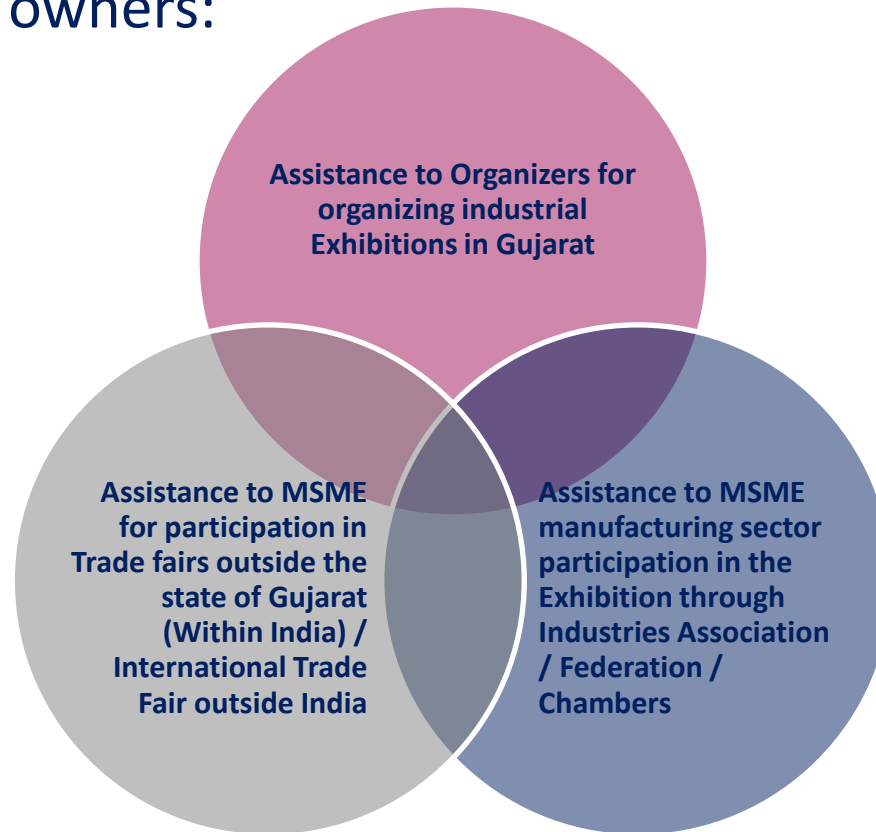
owners:

Assistance to Organizers for organizing industrial Exhibitions in Gujarat

Assistance to MSME for participation in Trade fairs outside the state of Gujarat (Within India) / International Trade Fair outside India

Assistance to MSME manufacturing sector participation in the Exhibition through Industries Association / Federation / Chambers